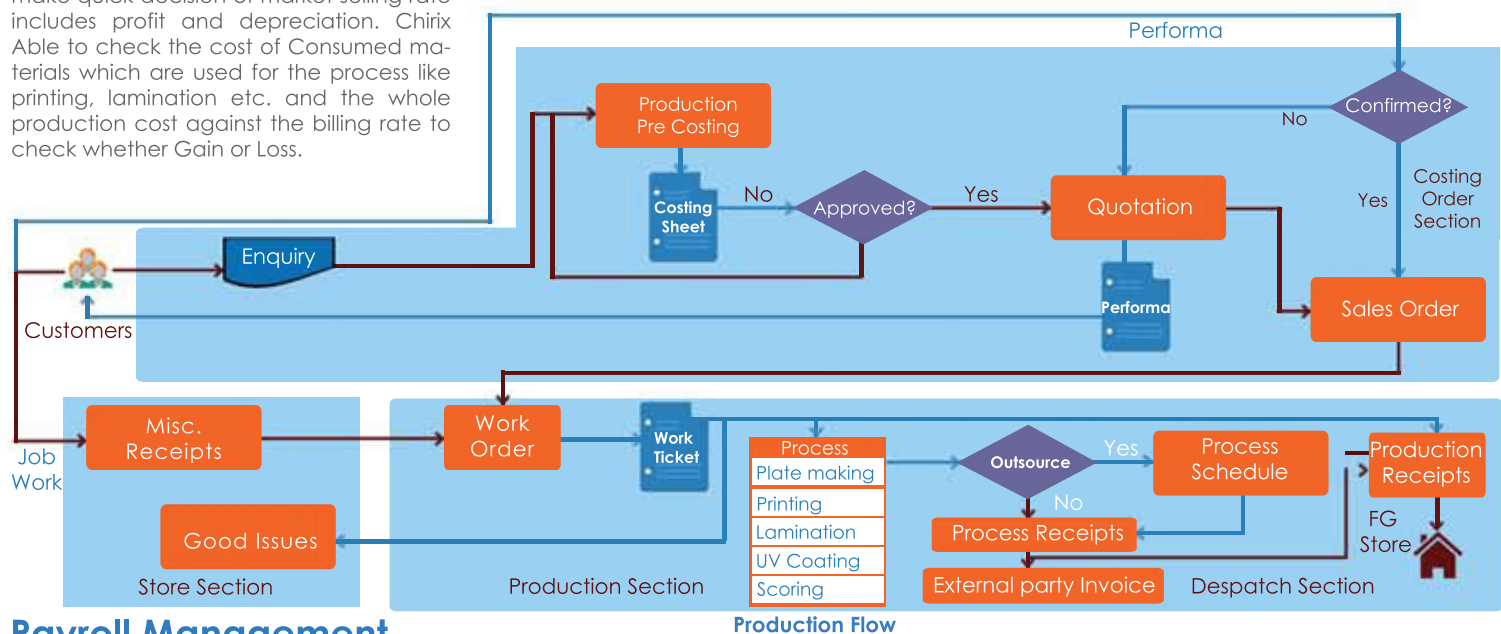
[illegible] includes profit and depreciation. Chirix Able to check the cost of Consumed materials which are used for the process like printing, lamination etc. and the whole production cost against the billing rate to check whether Gain or Loss.

Performa

Production Pre Costing

Confirmed?

No

Costing Sheet

No

Approved?

Yes

Quotation

Yes

Costing Order Section

Enquiry

Customers

Performa

Sales Order

Job Work

Misc. Receipts

Work Order

Work Ticket

Process

Plate making

Printing

Lamination

UV Coating

Scoring

Outsource

Yes

No

Process Schedule

Production Receipts

FG Store

Process Receipts

External party Invoice

Good Issues

Store Section

Production Section

Despatch Section

Production Flow

Payroll Management